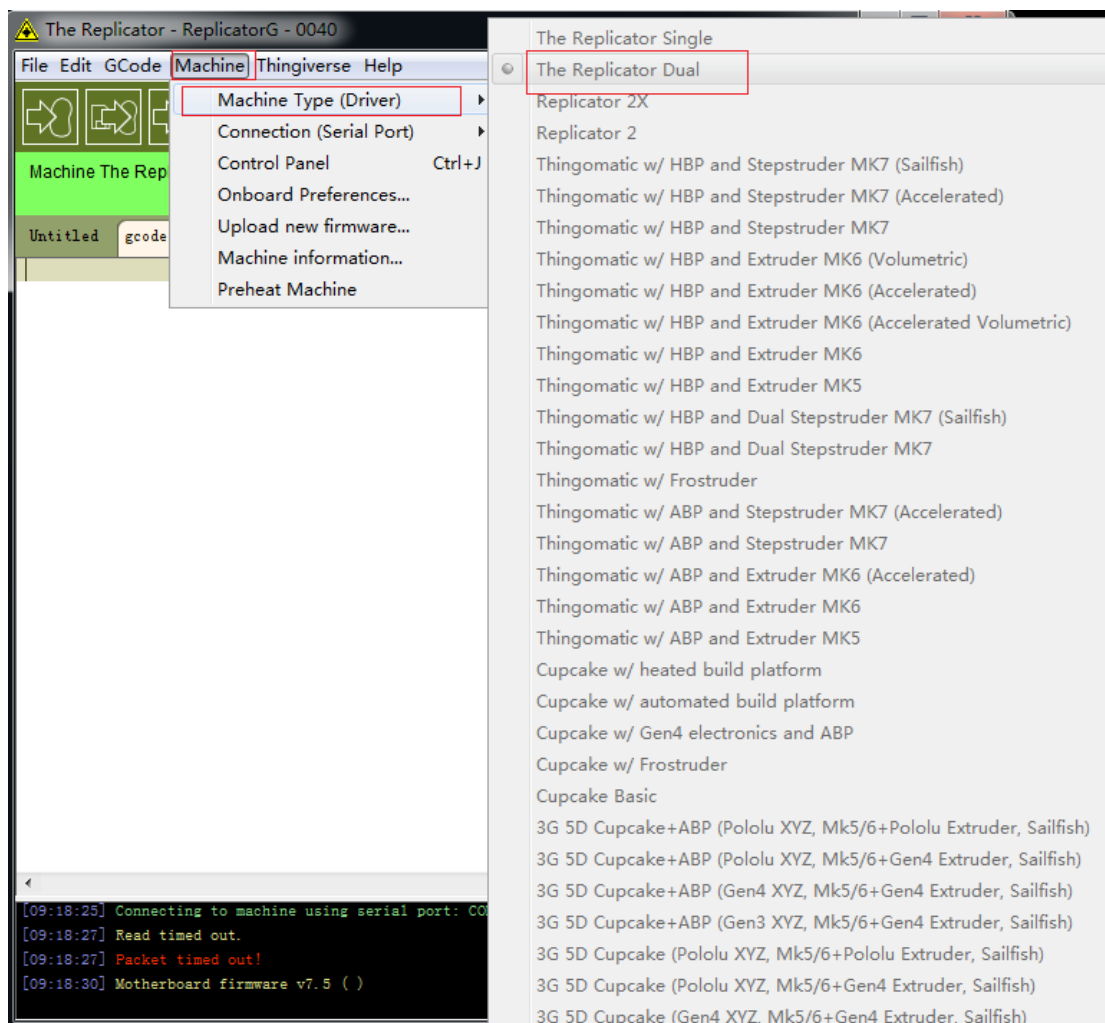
The Replicator - ReplicatorG - 0040

File Edit GCode Machine Thingiverse Help

Machine The Rep

Untitled gcode

Machine Type (Driver)
Connection (Serial Port)
Control Panel Ctrl+J
Onboard Preferences...
Upload new firmware...
Machine information...
Preheat Machine

The Replicator Single
The Replicator Dual
Replicator 2X
Replicator 2
Thingomatic w/ HBP and Stepstruder MK7 (Sailfish)
Thingomatic w/ HBP and Stepstruder MK7 (Accelerated)
Thingomatic w/ HBP and Stepstruder MK7
Thingomatic w/ HBP and Extruder MK6 (Volumetric)
Thingomatic w/ HBP and Extruder MK6 (Accelerated)
Thingomatic w/ HBP and Extruder MK6 (Accelerated Volumetric)
Thingomatic w/ HBP and Extruder MK6
Thingomatic w/ HBP and Extruder MK5
Thingomatic w/ HBP and Dual Stepstruder MK7 (Sailfish)
Thingomatic w/ HBP and Dual Stepstruder MK7
Thingomatic w/ Frostruder
Thingomatic w/ ABP and Stepstruder MK7 (Accelerated)
Thingomatic w/ ABP and Stepstruder MK7
Thingomatic w/ ABP and Extruder MK6 (Accelerated)
Thingomatic w/ ABP and Extruder MK6
Thingomatic w/ ABP and Extruder MK5
Cupcake w/ heated build platform
Cupcake w/ automated build platform
Cupcake w/ Gen4 electronics and ABP
Cupcake w/ Frostruder
Cupcake Basic
3G 5D Cupcake+ABP (Pololu XYZ, Mk5/6+Pololu Extruder, Sailfish)
3G 5D Cupcake+ABP (Pololu XYZ, Mk5/6+Gen4 Extruder, Sailfish)
3G 5D Cupcake+ABP (Gen4 XYZ, Mk5/6+Gen4 Extruder, Sailfish)
3G 5D Cupcake+ABP (Gen3 XYZ, Mk5/6+Gen4 Extruder, Sailfish)
3G 5D Cupcake (Pololu XYZ, Mk5/6+Pololu Extruder, Sailfish)
3G 5D Cupcake (Pololu XYZ, Mk5/6+Gen4 Extruder, Sailfish)
3G 5D Cupcake (Gen4 XYZ, Mk5/6+Gen4 Extruder, Sailfish)

[09:18:25] Connecting to machine using serial port: CO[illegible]
[09:18:27] Read timed out.
[09:18:27] Packet timed out!
[09:18:30] Motherboard firmware v7.5 ( )